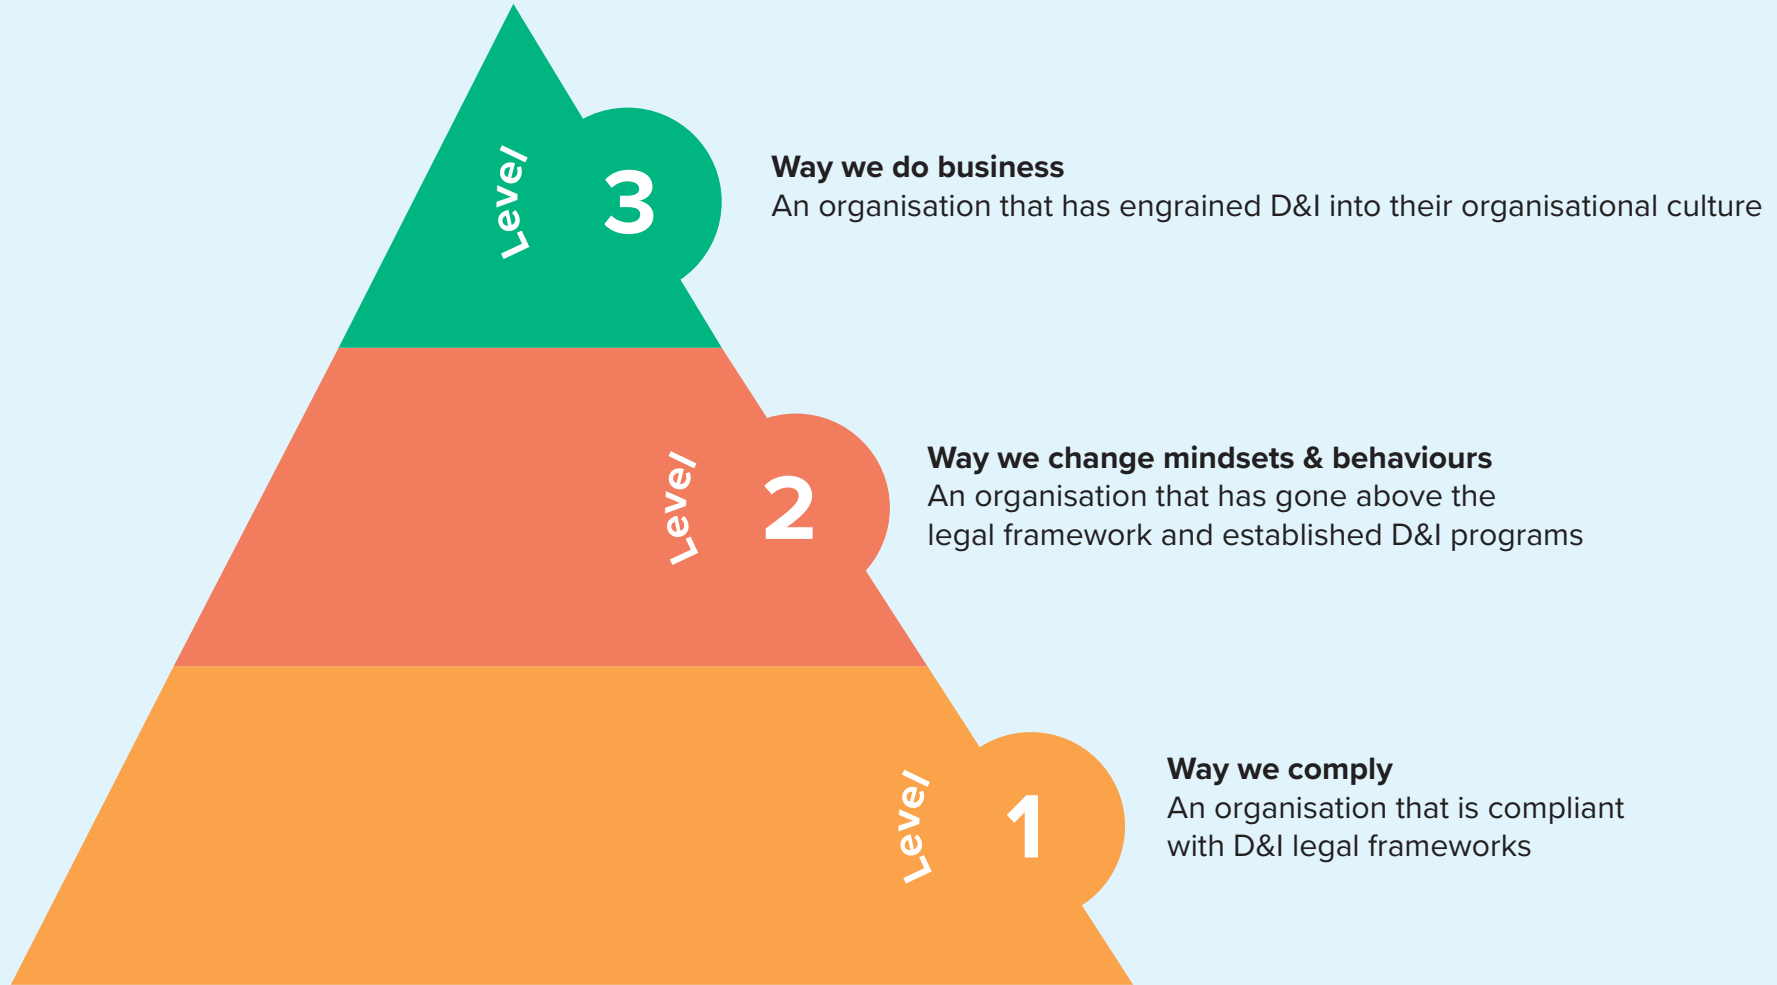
Level 3

Way we do business
An organisation that has engrained D&I into their organisational culture

Level 2

Way we change mindsets & behaviours
An organisation that has gone above the legal framework and established D&I programs

Level 1

Way we comply
An organisation that is compliant with D&I legal frameworks